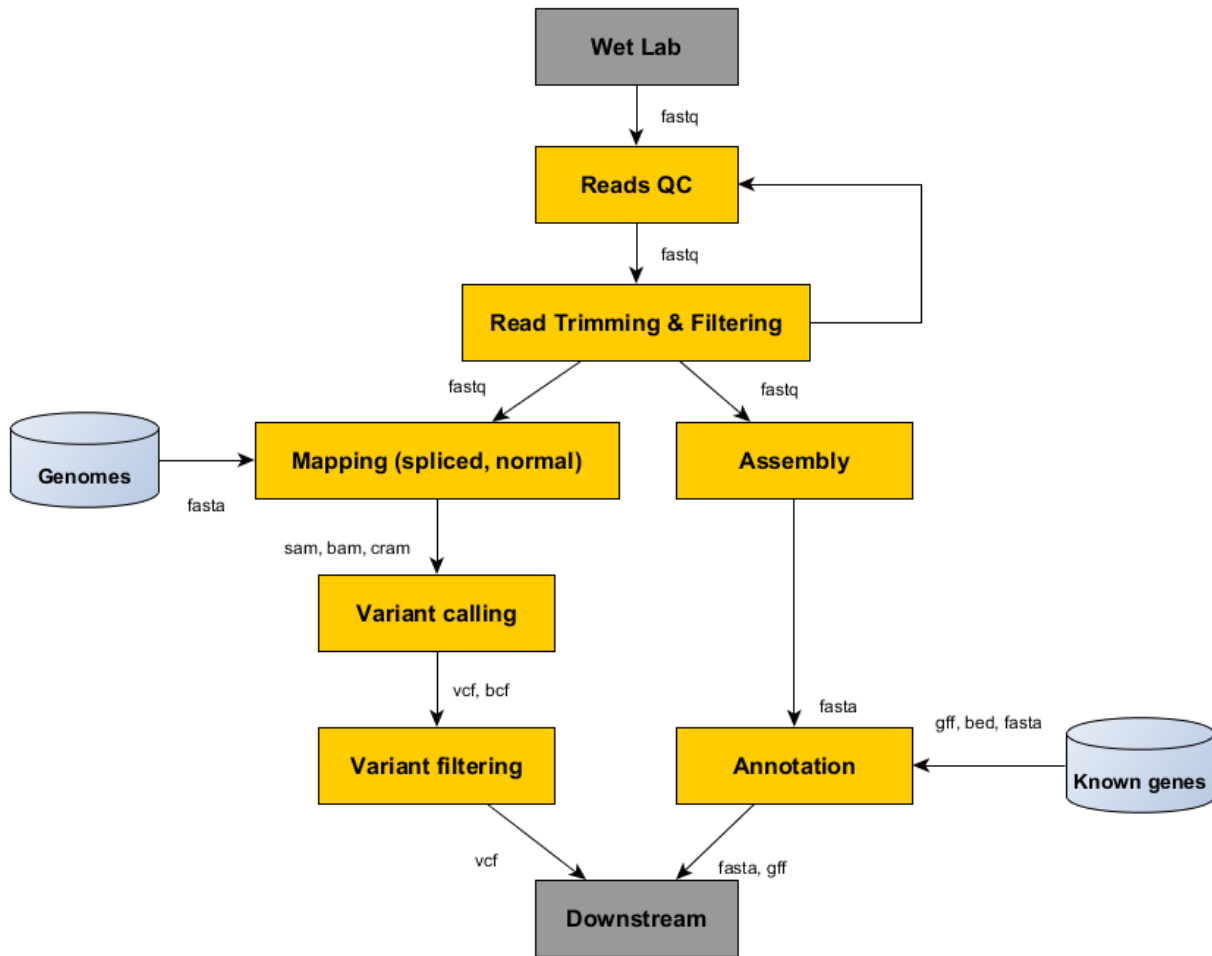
Wet Lab

fastq

Reads QC

fastq

Read Trimming & Filtering

fastq

fastq

Genomes

fasta

Mapping (spliced, normal)

Assembly

sam, bam, cram

Variant calling

vcf, bcf

fasta

gff, bed, fasta

Variant filtering

Annotation

Known genes

vcf

fasta, gff

Downstream